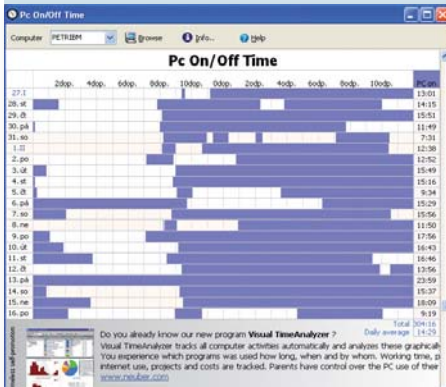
Pc On/Off Time

Computer PETRIBM Browse Info... Help

Pc On/Off Time

2dop. 4dop. 6dop. 8dop. 10dop. 0odp. 2odp. 4odp. 6odp. 8odp. 10odp.

| | Pc on |
|---|---|
| 27.1 | 13:01 |
| 28. st | 14:15 |
| 29. čt | 15:51 |
| 30. pá | 11:49 |
| 31. so | 7:31 |
| 1.II | 12:38 |
| 2. po | 12:52 |
| 3. út | 15:49 |
| 4. st | 15:16 |
| 5. čt | 9:34 |
| 6. pá | 15:29 |
| 7. so | 15:56 |
| 8. ne | 11:50 |
| 9. po | 17:56 |
| 10. út | 16:43 |
| 11. st | 16:46 |
| 12. čt | 13:56 |
| 13. pá | 23:59 |
| 14. so | 15:37 |
| 15. ne | 18:09 |
| 16. po | 9:19 |

Total 304:16
Daily average 14:29

Do you already know our new program Visual TimeAnalyzer ?
Visual TimeAnalyzer tracks all computer activities automatically and analyzes these graphicall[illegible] You experience which programs was used how long, when and by whom. Working time, p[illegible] internet use, projects and costs are tracked. Parents have control over the PC use of their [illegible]
www.neuber.com

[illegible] self promotion